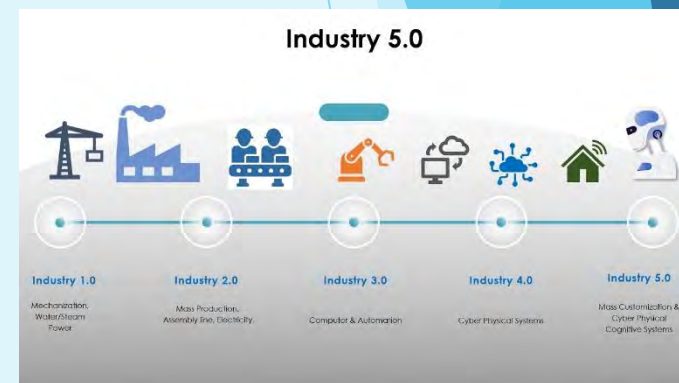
Industry 5.0

Industry 1.0

Mechanization, Water/Steam Power

Industry 2.0

Mass Production, Assembly line, Electricity

Industry 3.0

Computer & Automation

Industry 4.0

Cyber Physical Systems

Industry 5.0

Mass Customization & Cyber Physical Cognitive Systems